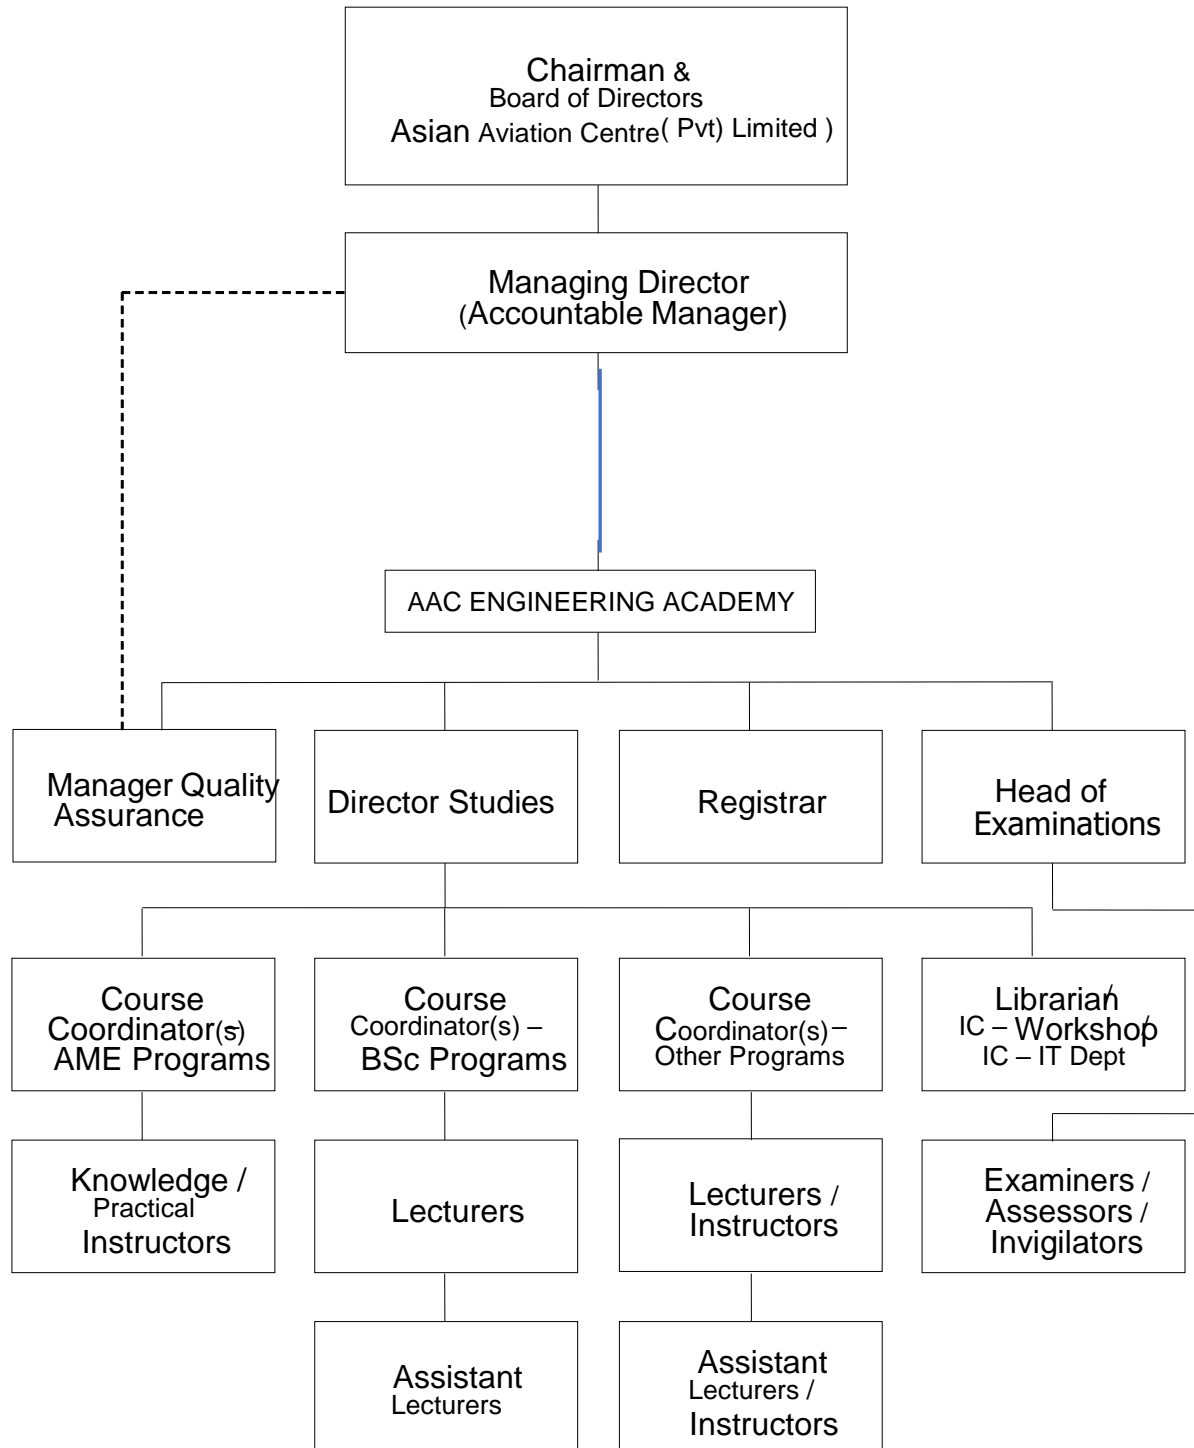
Chairman &
Board of Directors
Asian Aviation Centre( Pvt) Limited )

Managing Director
(Accountable Manager)

AAC ENGINEERING ACADEMY

Manager Quality Assurance

Director Studies

Registrar

Head of Examinations

Course Coordinator(s) AME Programs

Course Coordinator(s) – BSc Programs

Course Coordinator(s) – Other Programs

Librarian
IC – Workshop
IC – IT Dept

Knowledge / Practical Instructors

Lecturers

Lecturers / Instructors

Examiners / Assessors / Invigilators

Assistant Lecturers

Assistant Lecturers / Instructors